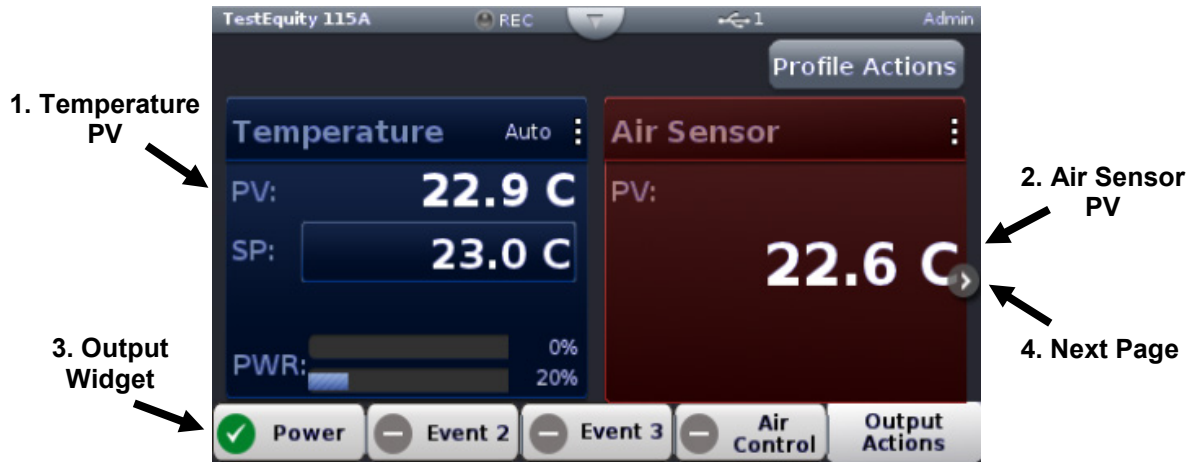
TestEquity 115A REC 1 Admin

Profile Actions

1. Temperature PV

Temperature Auto

PV: 22.9 C

SP: 23.0 C

PWR: 0% 20%

Air Sensor

PV:

22.6 C

2. Air Sensor PV

4. Next Page

3. Output Widget

Power Event 2 Event 3 Air Control Output Actions